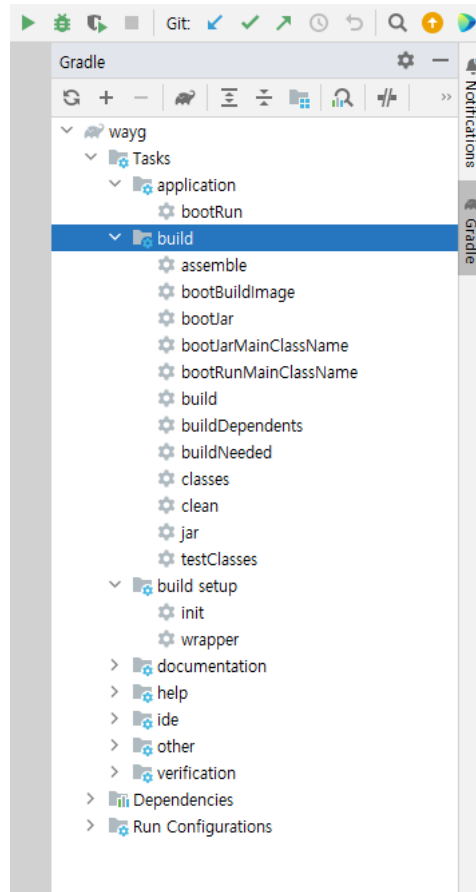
Git:

Gradle

wayg
Tasks
application
bootRun
build
assemble
bootBuildImage
bootJar
bootJarMainClassName
bootRunMainClassName
build
buildDependents
buildNeeded
classes
clean
jar
testClasses
build setup
init
wrapper
documentation
help
ide
other
verification
Dependencies
Run Configurations

Notifications
Gradle